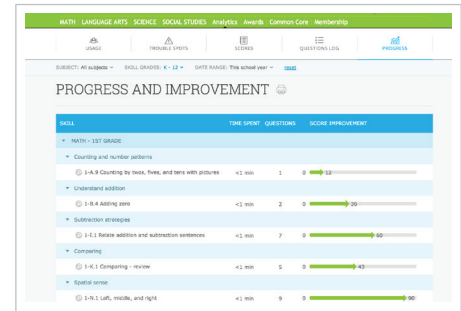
MATH LANGUAGE ARTS SCIENCE SOCIAL STUDIES Analytics Awards Common Core Membership

USAGE TROUBLE SPOTS SCORES QUESTIONS LOG PROGRESS

SUBJECT: All subjects SKILL GRADES: K - 12 DATE RANGE: This school year reset

PROGRESS AND IMPROVEMENT

| SKILL | TIME SPENT | QUESTIONS | SCORE IMPROVEMENT |
|---|---|---|---|
| MATH - 1ST GRADE | | | |
| Counting and number patterns | | | |
| 1-A.9 Counting by twos, fives, and tens with pictures | <1 min | 1 | 0 12 |
| Understand addition | | | |
| 1-B.4 Adding zero | <1 min | 2 | 0 26 |
| Subtraction strategies | | | |
| 1-I.1 Relate addition and subtraction sentences | <1 min | 7 | 0 60 |
| Comparing | | | |
| 1-K.1 Comparing - review | <1 min | 5 | 0 42 |
| Spatial sense | | | |
| 1-N.1 Left, middle, and right | <1 min | 9 | 0 90 |